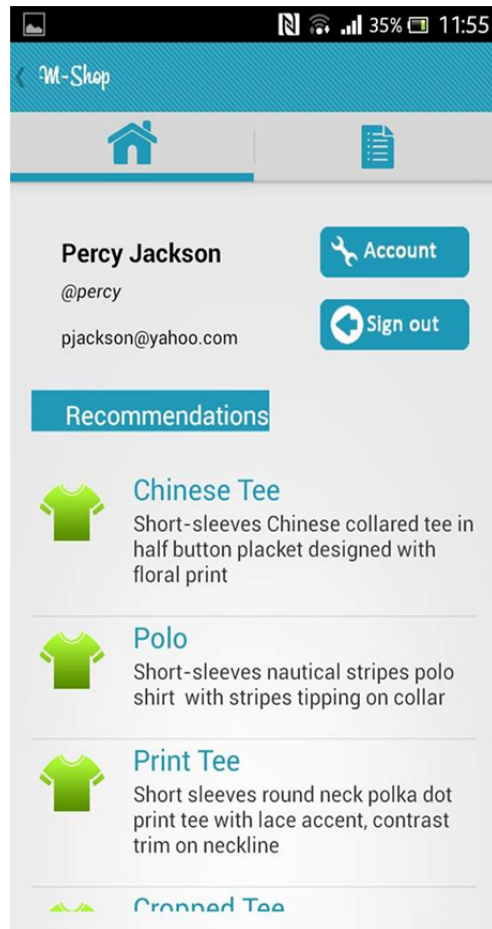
35% 11:55

M-Shop

Percy Jackson
@percy
pjackson@yahoo.com

Account
Sign out

Recommendations

Chinese Tee
Short-sleeves Chinese collared tee in half button placket designed with floral print

Polo
Short-sleeves nautical stripes polo shirt with stripes tipping on collar

Print Tee
Short sleeves round neck polka dot print tee with lace accent, contrast trim on neckline

Cropped Tee